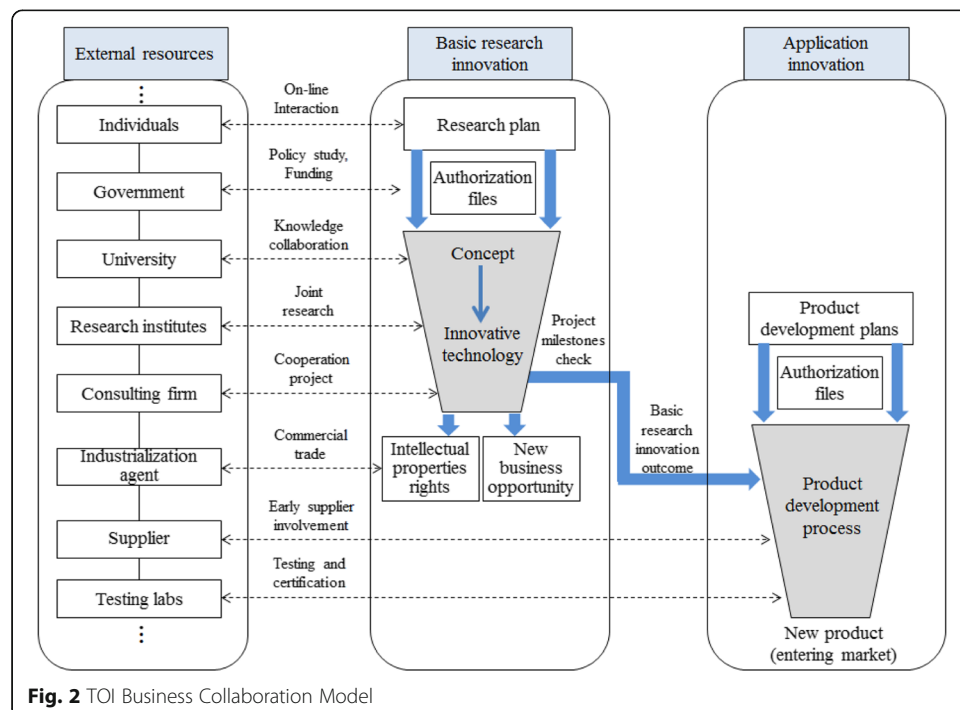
External resources

⋮

Individuals

Government

University

Research institutes

Consulting firm

Industrialization agent

Supplier

Testing labs

⋮

On-line Interaction

Policy study, Funding

Knowledge collaboration

Joint research

Cooperation project

Commercial trade

Early supplier involvement

Testing and certification

Basic research innovation

Research plan

Authorization files

Concept

Innovative technology

Intellectual properties rights

New business opportunity

Project milestones check

Basic research innovation outcome

Application innovation

Product development plans

Authorization files

Product development process

New product (entering market)

**Fig. 2** TOI Business Collaboration Model